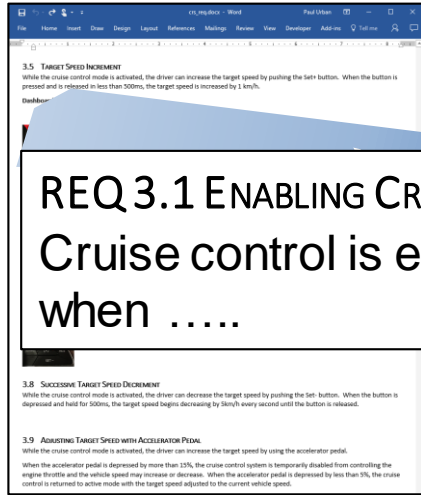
cn_req.docx - Word Paul Urban

File Home Insert Draw Design Layout References Mailings Review View Developer Add-ins Tell me

3.5 Target Speed Increment
While the cruise control mode is activated, the driver can increase the target speed by pushing the Set+ button. When the button is pressed and is released in less than 500ms, the target speed is increased by 1 km/h.

Dashbo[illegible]

REQ 3.1 Enabling Cr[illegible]
Cruise control is e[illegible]
when …..

3.8 Successive Target Speed Decrement
While the cruise control mode is activated, the driver can decrease the target speed by pushing the Set- button. When the button is depressed and held for 500ms, the target speed begins decreasing by 5km/h every second until the button is released.

3.9 Adjusting Target Speed with Accelerator Pedal
While the cruise control mode is activated, the driver can increase the target speed by using the accelerator pedal.

When the accelerator pedal is depressed by more than 15%, the cruise control system is temporarily disabled from controlling the engine throttle and the vehicle speed may increase or decrease. When the accelerator pedal is depressed by less than 5%, the cruise control is returned to active mode with the target speed adjusted to the current vehicle speed.